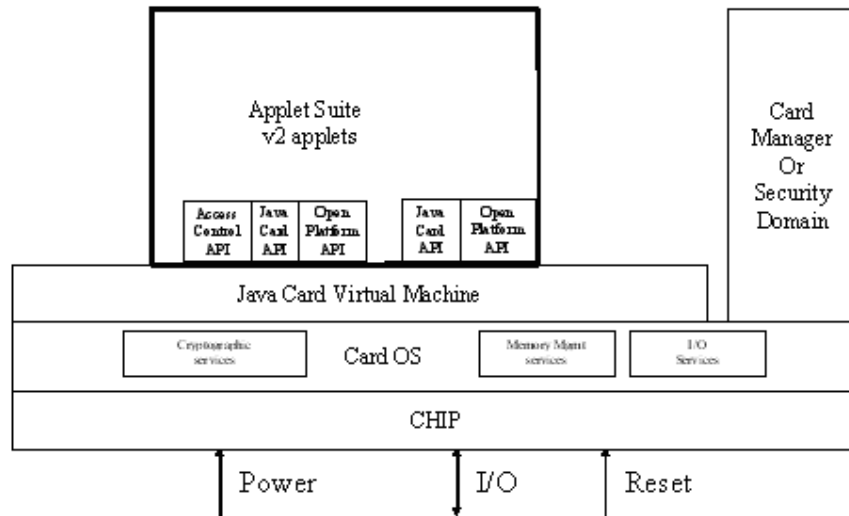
Applet Suite
v2 applets

Access Control API

Java Card API

Open Platform API

Java Card API

Open Platform API

Card Manager Or Security Domain

Java Card Virtual Machine

Cryptographic services

Card OS

Memory Mgmt services

I/O Services

CHIP

Power

I/O

Reset